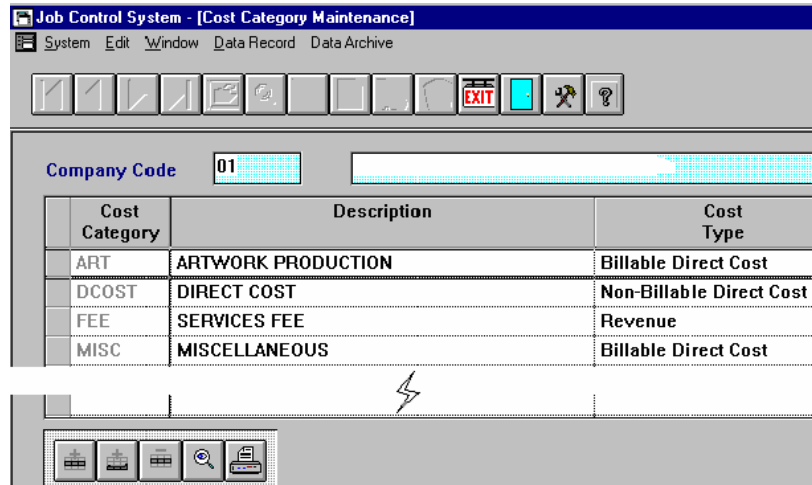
Job Control System - [Cost Category Maintenance]

System Edit Window Data Record Data Archive

EXIT

Company Code 01

| Cost Category | Description | Cost Type |
|---|---|---|
| ART | ARTWORK PRODUCTION | Billable Direct Cost |
| DCOST | DIRECT COST | Non-Billable Direct Cost |
| FEE | SERVICES FEE | Revenue |
| MISC | MISCELLANEOUS | Billable Direct Cost |